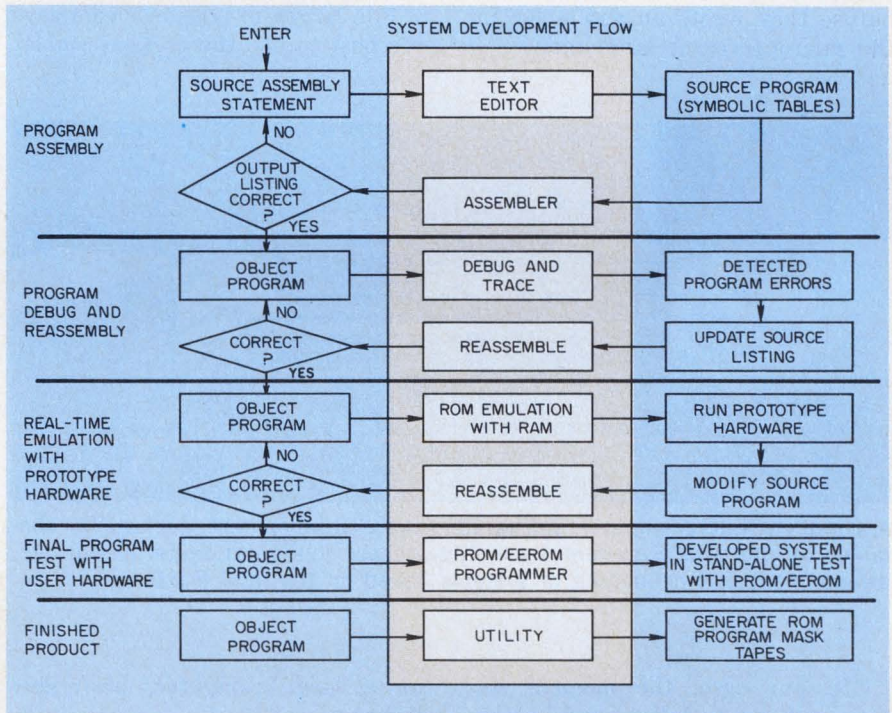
SYSTEM DEVELOPMENT FLOW

ENTER

SOURCE ASSEMBLY STATEMENT

TEXT EDITOR

SOURCE PROGRAM (SYMBOLIC TABLES)

PROGRAM ASSEMBLY

NO

OUTPUT LISTING CORRECT ?

ASSEMBLER

YES

PROGRAM DEBUG AND REASSEMBLY

OBJECT PROGRAM

DEBUG AND TRACE

DETECTED PROGRAM ERRORS

NO

CORRECT ?

REASSEMBLE

UPDATE SOURCE LISTING

YES

REAL-TIME EMULATION WITH PROTOTYPE HARDWARE

OBJECT PROGRAM

ROM EMULATION WITH RAM

RUN PROTOTYPE HARDWARE

NO

CORRECT ?

REASSEMBLE

MODIFY SOURCE PROGRAM

YES

FINAL PROGRAM TEST WITH USER HARDWARE

OBJECT PROGRAM

PROM/EEROM PROGRAMMER

DEVELOPED SYSTEM IN STAND-ALONE TEST WITH PROM/EEROM

FINISHED PRODUCT

OBJECT PROGRAM

UTILITY

GENERATE ROM PROGRAM MASK TAPES